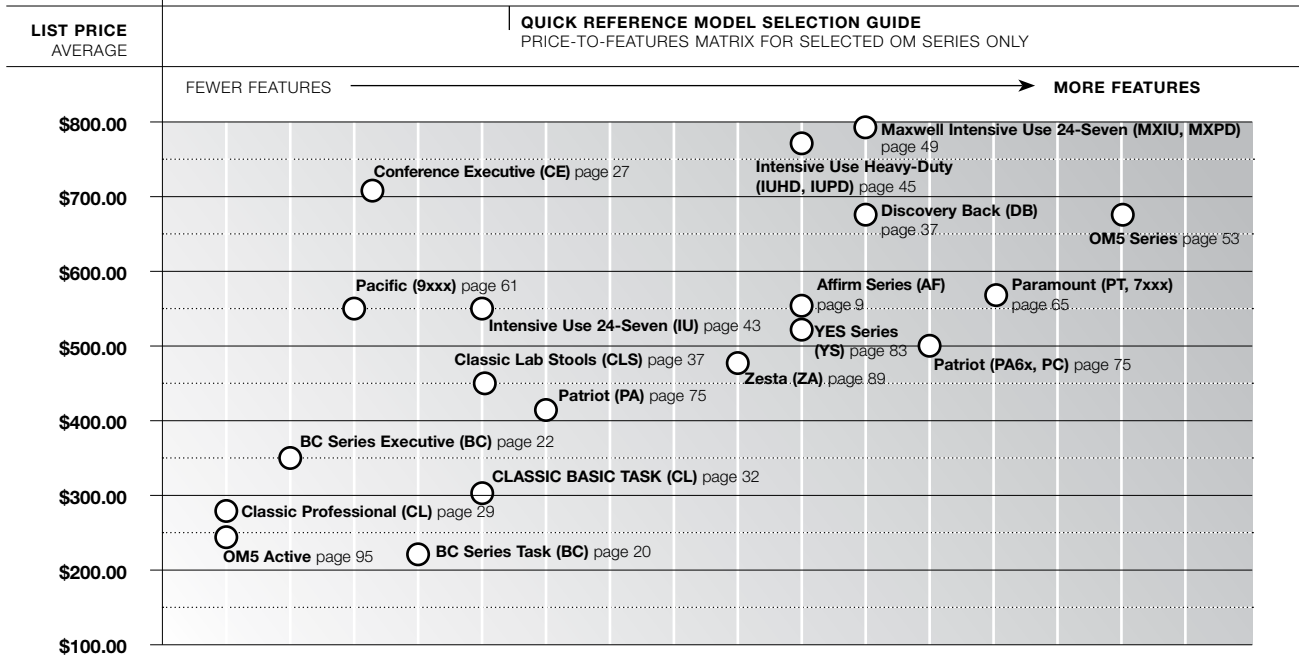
LIST PRICE
AVERAGE

QUICK REFERENCE MODEL SELECTION GUIDE
PRICE-TO-FEATURES MATRIX FOR SELECTED OM SERIES ONLY

FEWER FEATURES

MORE FEATURES

$800.00

$700.00

$600.00

$500.00

$400.00

$300.00

$200.00

$100.00

Maxwell Intensive Use 24-Seven (MXIU, MXPD) page 49

Intensive Use Heavy-Duty (IUHD, IUPD) page 45

Conference Executive (CE) page 27

Discovery Back (DB) page 37

OM5 Series page 53

Pacific (9xxx) page 61

Affirm Series (AF) page 9

Paramount (PT, 7xxx) page 65

Intensive Use 24-Seven (IU) page 43

YES Series (YS) page 83

Classic Lab Stools (CLS) page 37

Patriot (PA6x, PC) page 75

Zesta (ZA) page 89

Patriot (PA) page 75

BC Series Executive (BC) page 22

CLASSIC BASIC TASK (CL) page 32

Classic Professional (CL) page 29

OM5 Active page 95

BC Series Task (BC) page 20